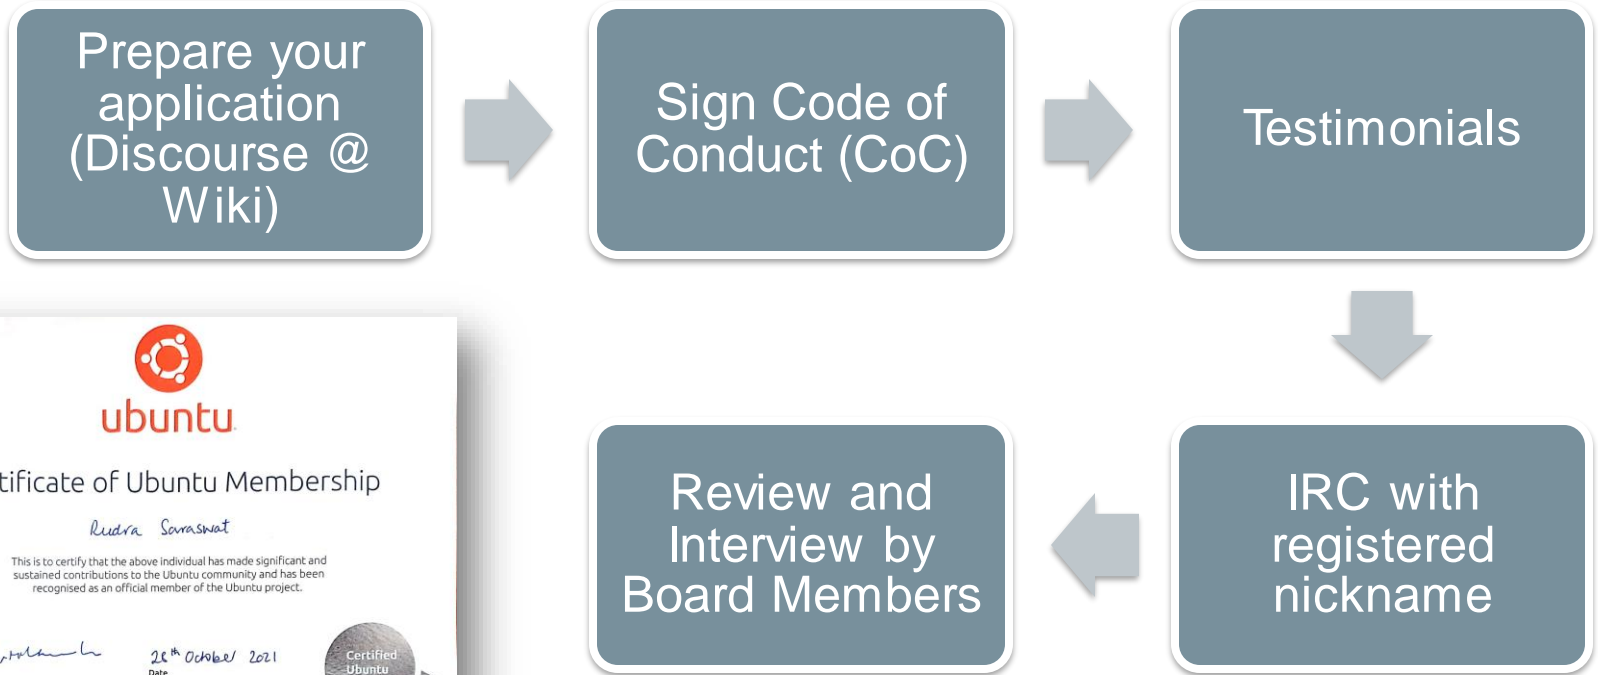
Prepare your application (Discourse @ Wiki)

Sign Code of Conduct (CoC)

Testimonials

IRC with registered nickname

Review and Interview by Board Members

ubuntu

tificate of Ubuntu Membership

Rudra Saraswat

This is to certify that the above individual has made significant and sustained contributions to the Ubuntu community and has been recognised as an official member of the Ubuntu project.

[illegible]

26th October 2021
Date

Certified Ubuntu